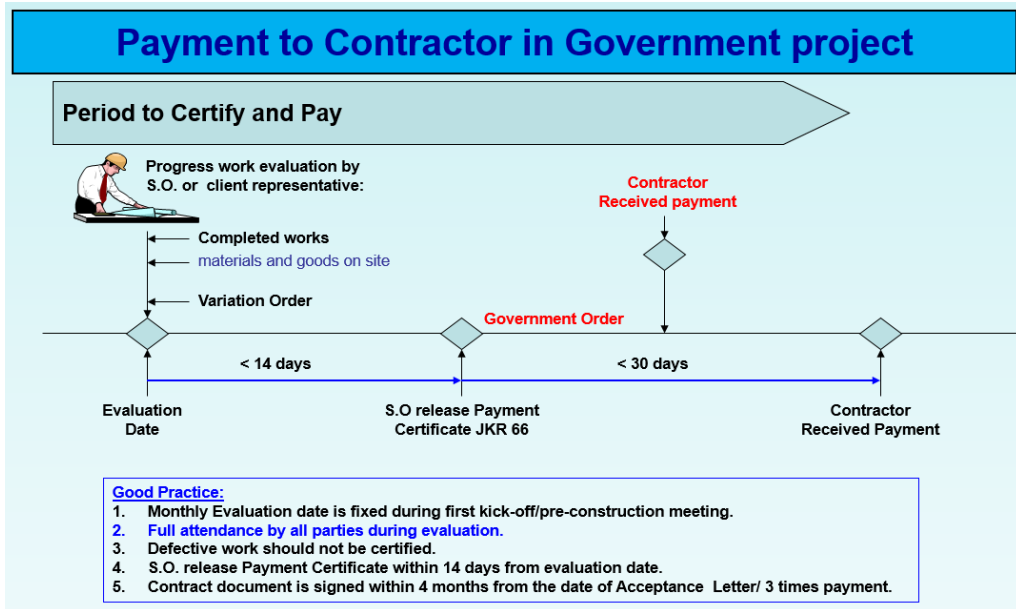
Payment to Contractor in Government project

Period to Certify and Pay

Progress work evaluation by S.O. or client representative:

Completed works

materials and goods on site

Variation Order

Contractor Received payment

Government Order

< 14 days

< 30 days

Evaluation Date

S.O release Payment Certificate JKR 66

Contractor Received Payment

Good Practice:
1. Monthly Evaluation date is fixed during first kick-off/pre-construction meeting.
2. Full attendance by all parties during evaluation.
3. Defective work should not be certified.
4. S.O. release Payment Certificate within 14 days from evaluation date.
5. Contract document is signed within 4 months from the date of Acceptance Letter/ 3 times payment.